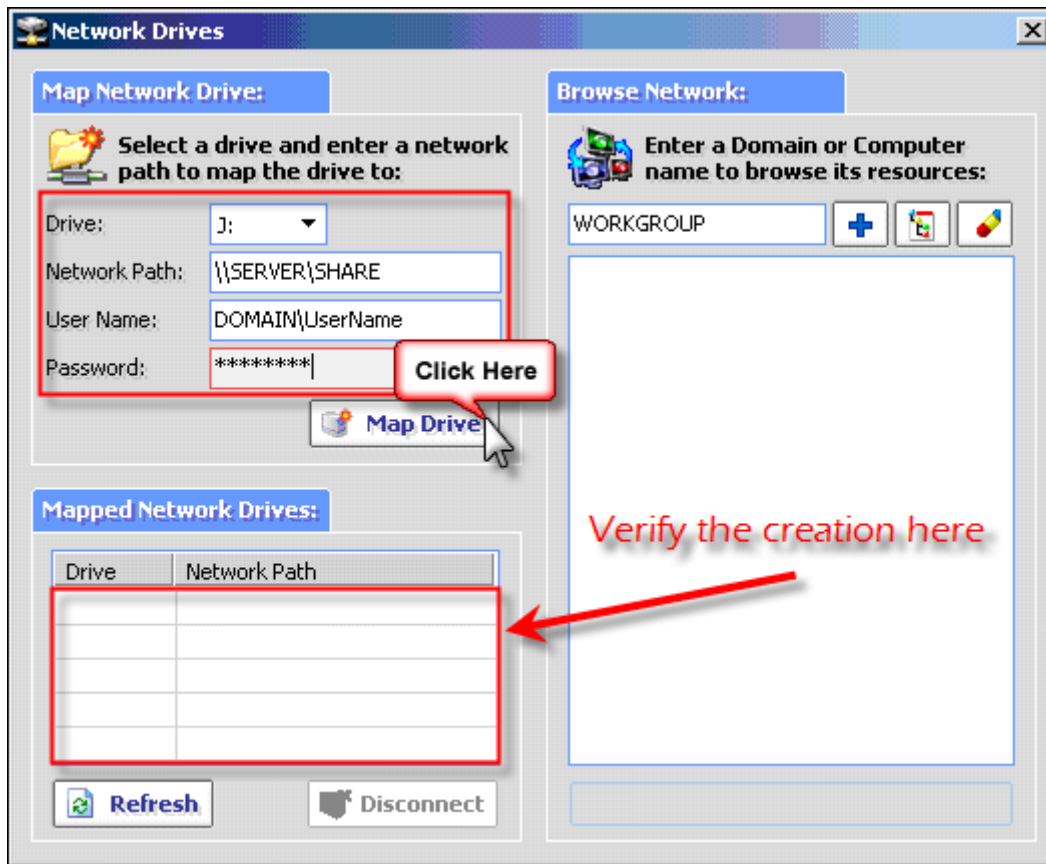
Network Drives

Map Network Drive:

Select a drive and enter a network path to map the drive to:

Drive: J:

Network Path: \\SERVER\SHARE

User Name: DOMAIN\UserName

Password: ********

Click Here

Map Drive

Mapped Network Drives:

| Drive | Network Path |
|---|---|
| | |
| | |
| | |
| | |
| | |

Refresh

Disconnect

Browse Network:

Enter a Domain or Computer name to browse its resources:

WORKGROUP

Verify the creation here